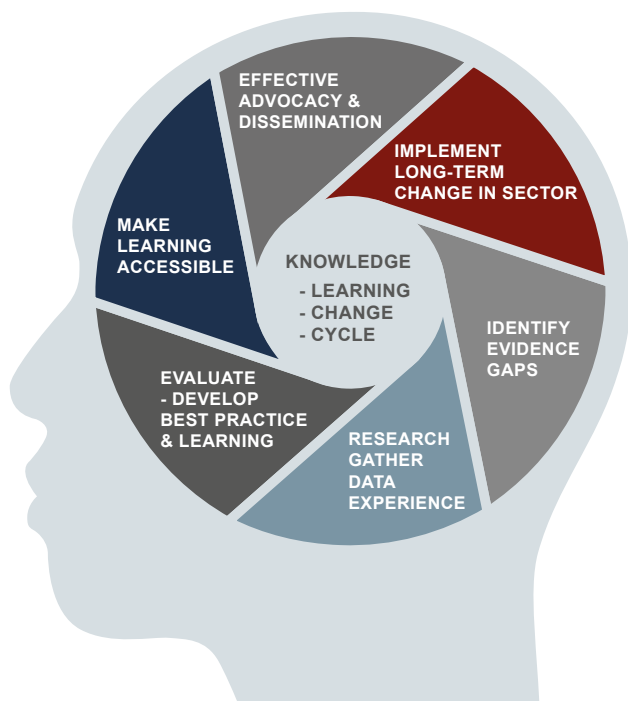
EFFECTIVE ADVOCACY & DISSEMINATION

IMPLEMENT LONG-TERM CHANGE IN SECTOR

IDENTIFY EVIDENCE GAPS

RESEARCH GATHER DATA EXPERIENCE

EVALUATE - DEVELOP BEST PRACTICE & LEARNING

MAKE LEARNING ACCESSIBLE

KNOWLEDGE
- LEARNING
- CHANGE
- CYCLE